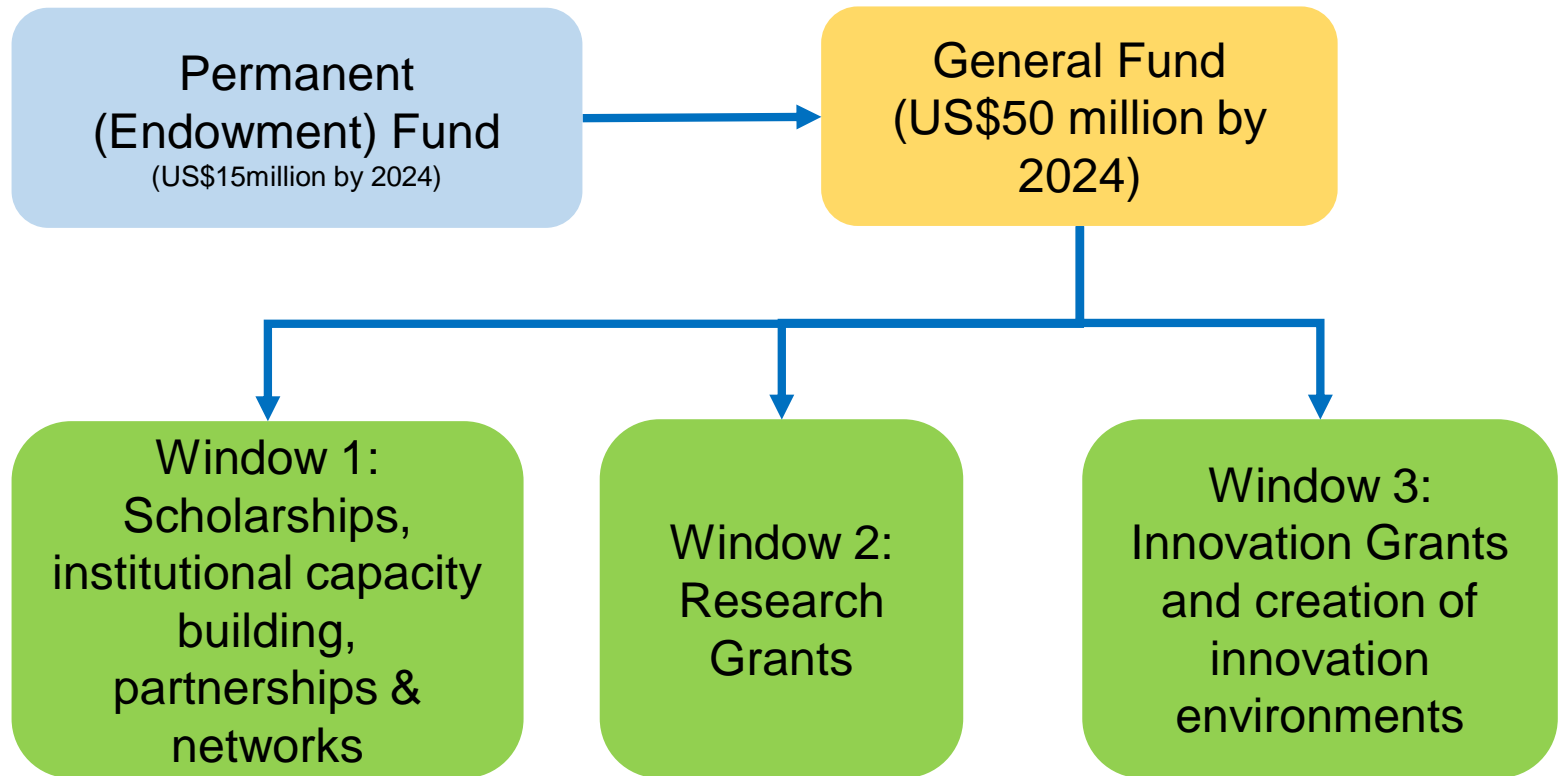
Permanent (Endowment) Fund
(US$15million by 2024)

General Fund (US$50 million by 2024)

Window 1: Scholarships, institutional capacity building, partnerships & networks

Window 2: Research Grants

Window 3: Innovation Grants and creation of innovation environments